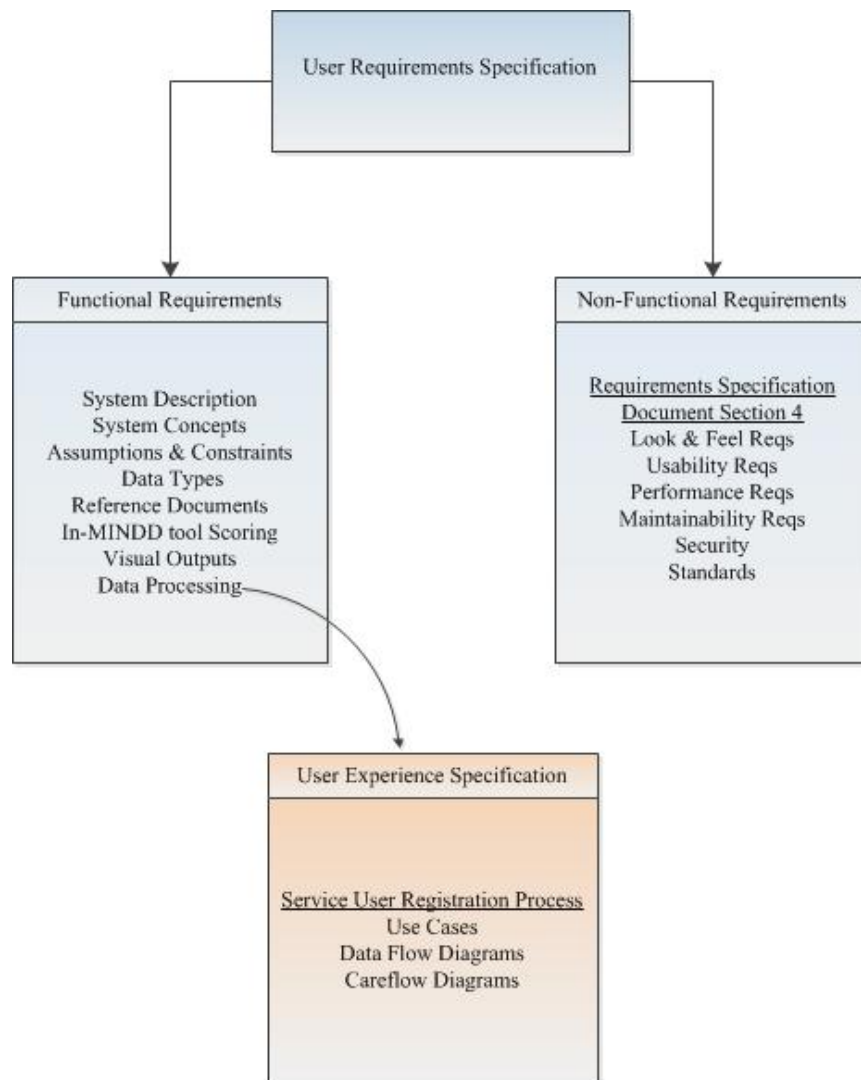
User Requirements Specification

Functional Requirements

System Description
System Concepts
Assumptions & Constraints
Data Types
Reference Documents
In-MINDD tool Scoring
Visual Outputs
Data Processing

Non-Functional Requirements

Requirements Specification
Document Section 4
Look & Feel Reqs
Usability Reqs
Performance Reqs
Maintainability Reqs
Security
Standards

User Experience Specification

Service User Registration Process
Use Cases
Data Flow Diagrams
Careflow Diagrams